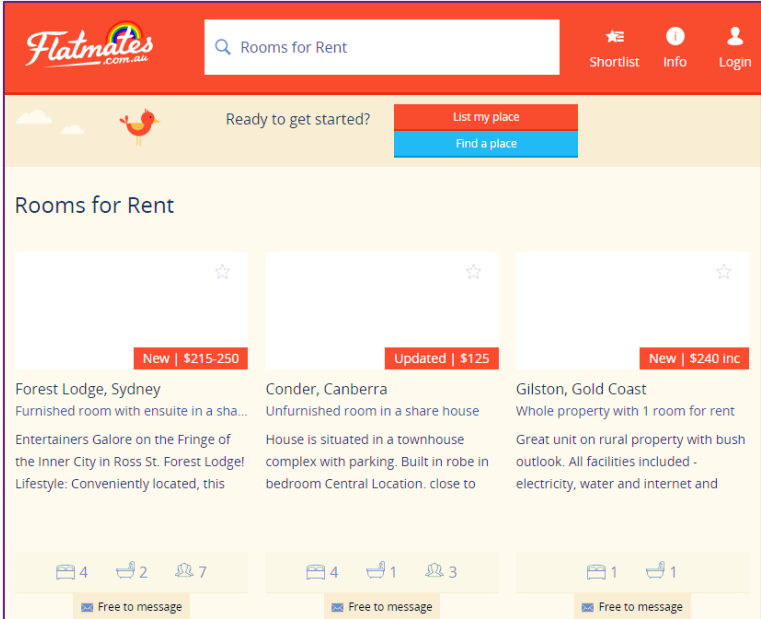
Flatmates.com.au

Rooms for Rent

Shortlist Info Login

Ready to get started?

List my place

Find a place

Rooms for Rent

New | $215-250

Forest Lodge, Sydney

Furnished room with ensuite in a sha...

Entertainers Galore on the Fringe of the Inner City in Ross St. Forest Lodge! Lifestyle: Conveniently located, this

4 2 7

Free to message

Updated | $125

Conder, Canberra

Unfurnished room in a share house

House is situated in a townhouse complex with parking. Built in robe in bedroom Central Location. close to

4 1 3

Free to message

New | $240 inc

Gilston, Gold Coast

Whole property with 1 room for rent

Great unit on rural property with bush outlook. All facilities included - electricity, water and internet and

1 1

Free to message